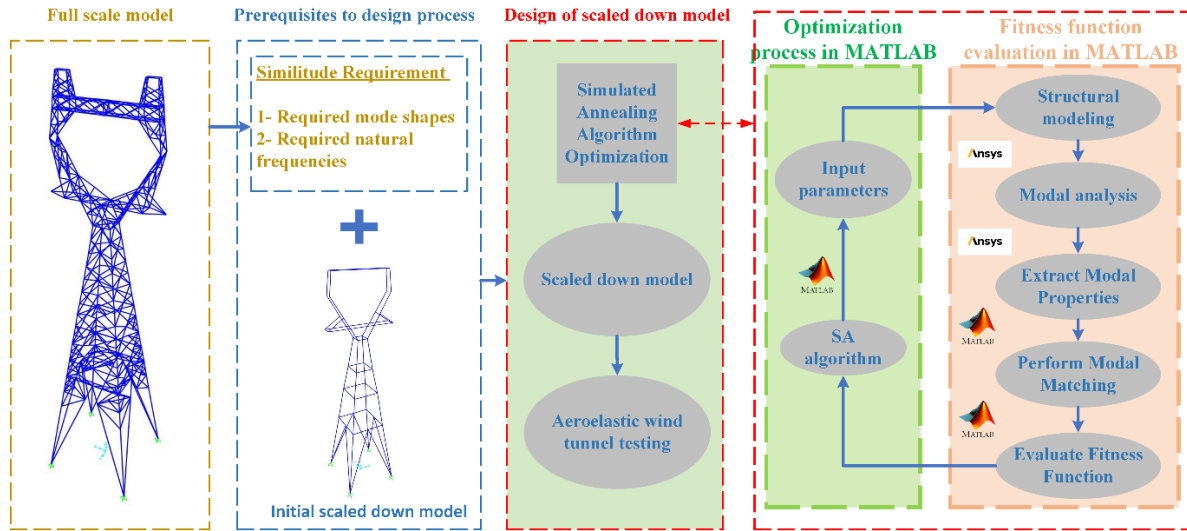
Full scale model

Prerequisites to design process

Similitude Requirement

1- Required mode shapes
2- Required natural frequencies

+

Initial scaled down model

Design of scaled down model

Simulated Annealing Algorithm Optimization

Scaled down model

Aeroelastic wind tunnel testing

Optimization process in MATLAB

Input parameters

MATLAB

SA algorithm

Fitness function evaluation in MATLAB

Structural modeling

Ansys

Modal analysis

Ansys

Extract Modal Properties

MATLAB

Perform Modal Matching

MATLAB

Evaluate Fitness Function